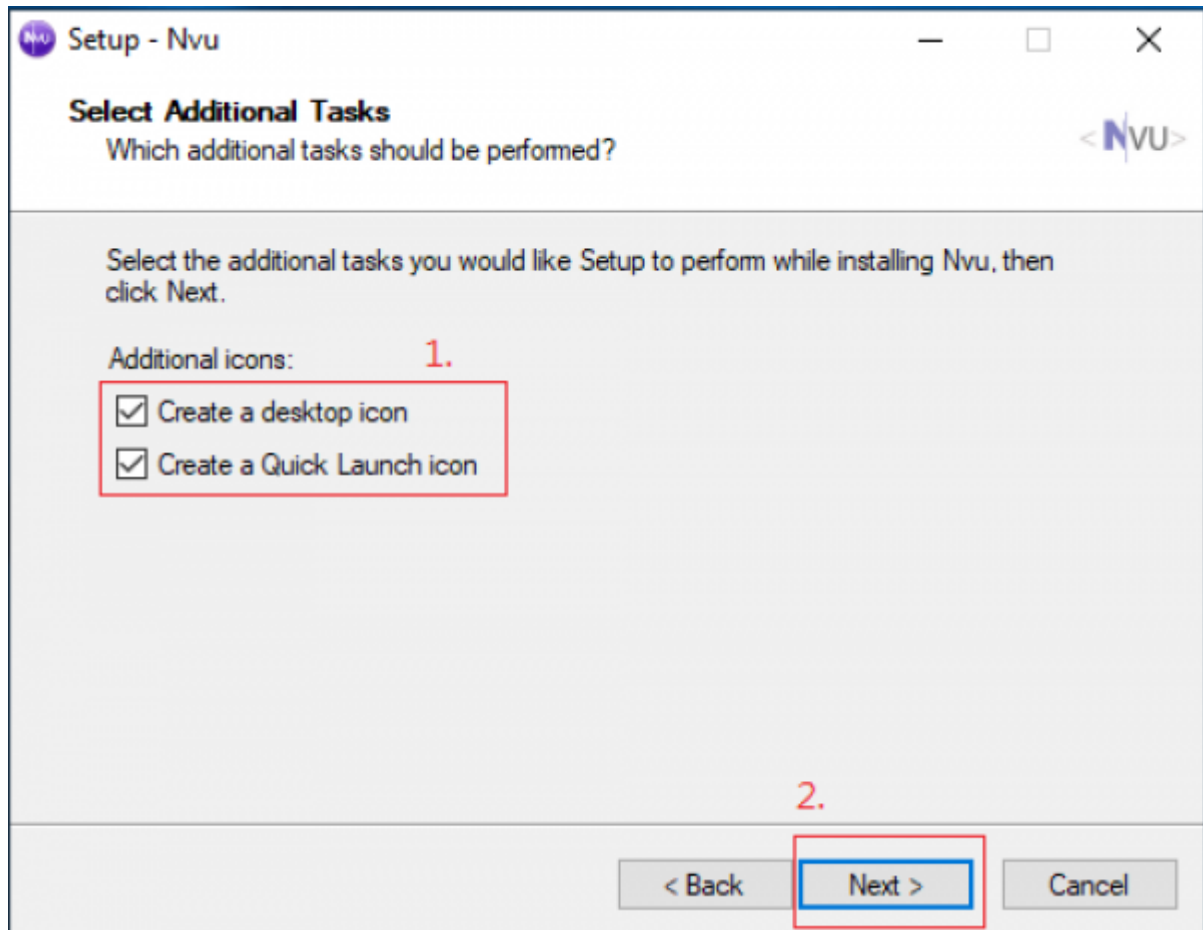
Setup - Nvu

Select Additional Tasks
Which additional tasks should be performed?

<NVU>

Select the additional tasks you would like Setup to perform while installing Nvu, then click Next.

Additional icons:
1.
☑ Create a desktop icon
☑ Create a Quick Launch icon

2.
< Back
Next >
Cancel